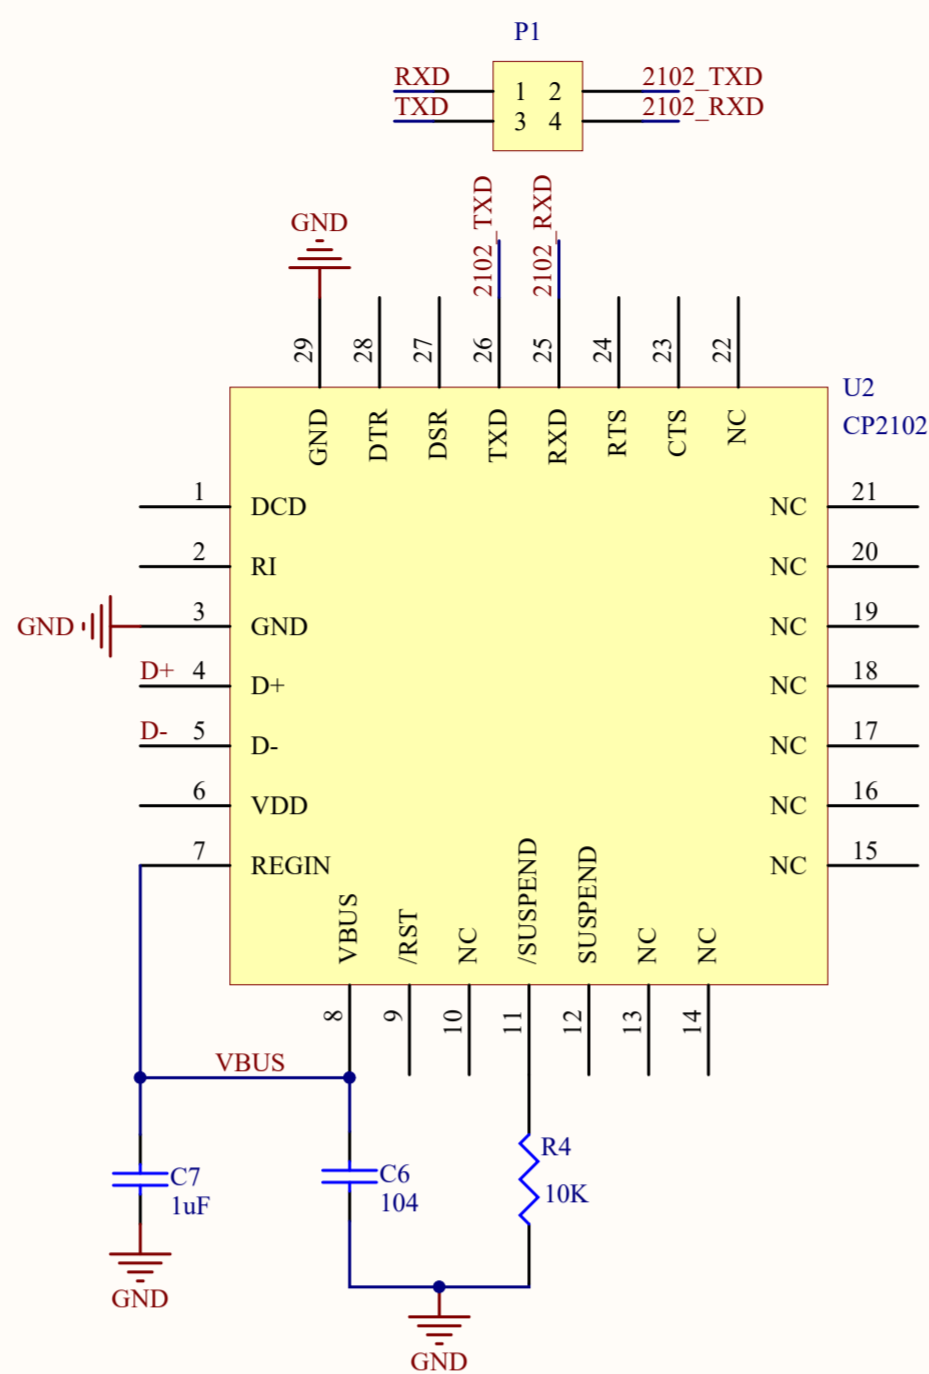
P1

RXD
TXD
1 2
3 4
2102_TXD
2102_RXD

GND
2102_TXD
2102_RXD

29 28 27 26 25 24 23 22

GND DTR DSR TXD RXD RTS CTS NC

U2
CP2102

1 DCD
2 RI
GND 3 GND
D+ 4 D+
D- 5 D-
6 VDD
7 REGIN

NC 21
NC 20
NC 19
NC 18
NC 17
NC 16
NC 15

VBUS /RST NC /SUSPEND SUSPEND NC NC

8 9 10 11 12 13 14

VBUS

C7
1uF

C6
104

R4
10K

GND

GND